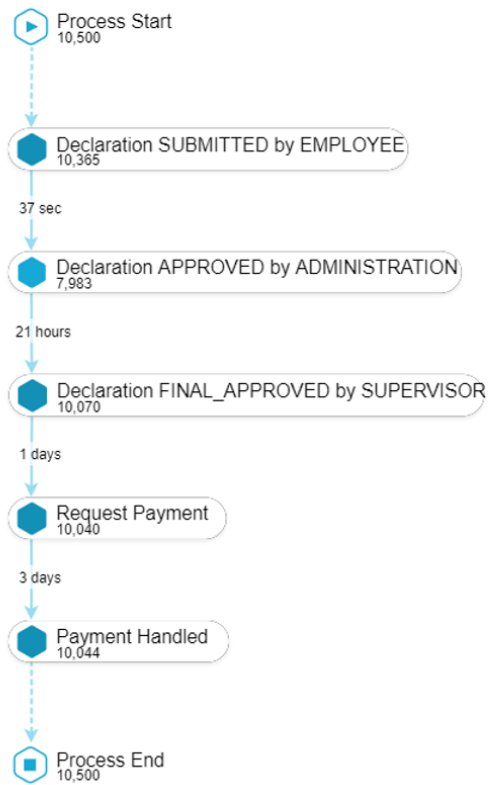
Process Start
10,500

Declaration SUBMITTED by EMPLOYEE
10,365

37 sec

Declaration APPROVED by ADMINISTRATION
7,983

21 hours

Declaration FINAL_APPROVED by SUPERVISOR
10,070

1 days

Request Payment
10,040

3 days

Payment Handled
10,044

Process End
10,500